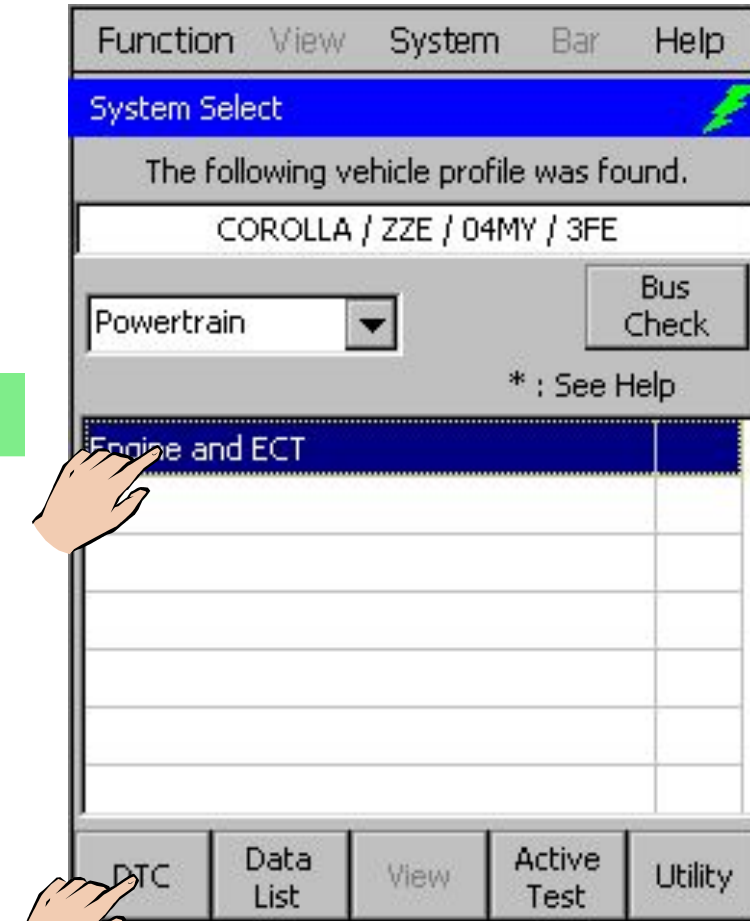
Function View System Bar Help

System Select

The following vehicle profile was found.

COROLLA / ZZE / 04MY / 3FE

Powertrain

Bus Check

* : See Help

Engine and ECT

DTC

Data List

View

Active Test

Utility